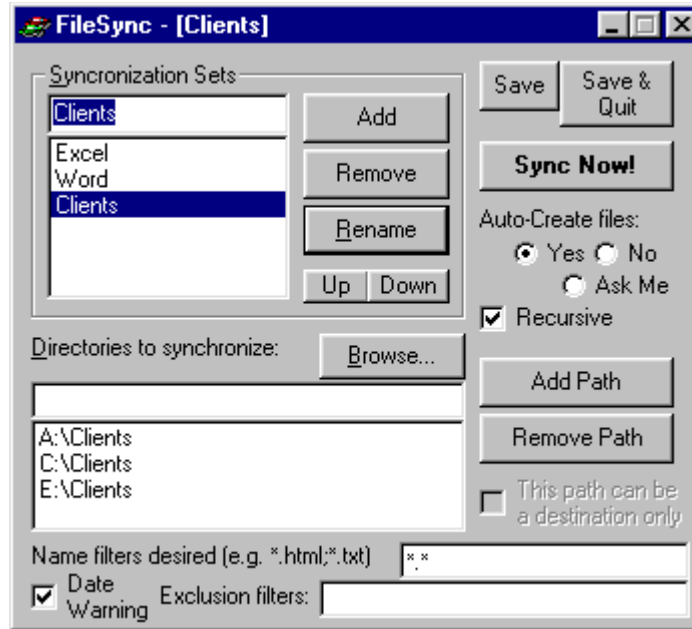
FileSync - [Clients]

Syncronization Sets

Clients

Excel
Word
Clients

Add

Remove

Rename

Up
Down

Save

Save & Quit

Sync Now!

Auto-Create files:

Yes
No
Ask Me

Recursive

Directories to synchronize:

Browse...

A:\Clients
C:\Clients
E:\Clients

Add Path

Remove Path

This path can be a destination only

Name filters desired (e.g. *.html;*.txt)

*.*

Date Warning

Exclusion filters: